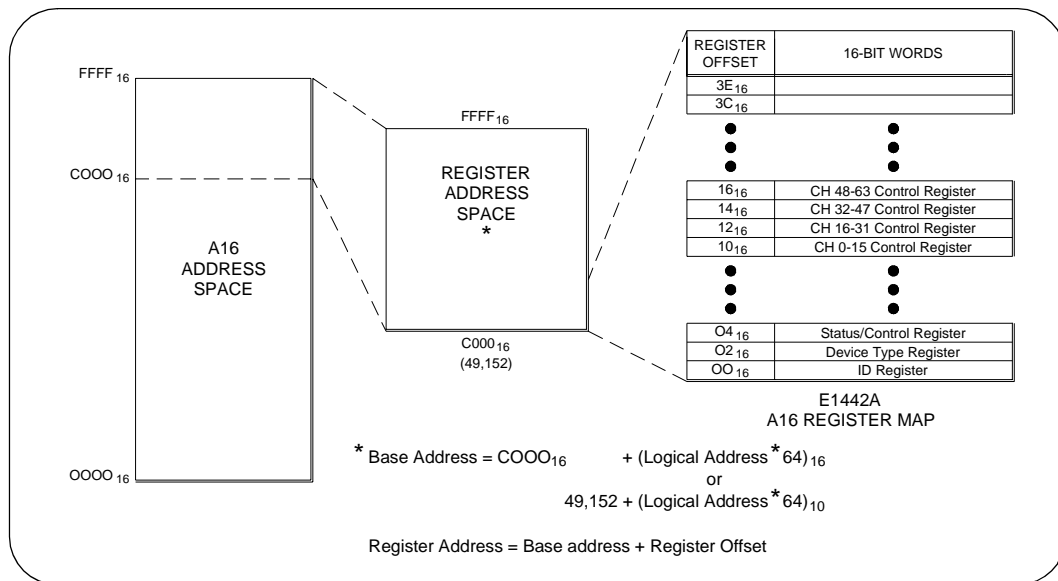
$FFFF_{16}$

$COOO_{16}$

A16 ADDRESS SPACE

$OOOO_{16}$

$FFFF_{16}$

REGISTER ADDRESS SPACE *

$C000_{16}$
(49,152)

| REGISTER OFFSET | 16-BIT WORDS |
|---|---|
| $3E_{16}$ | |
| $3C_{16}$ | |

| | |
|---|---|
| $16_{16}$ | CH 48-63 Control Register |
| $14_{16}$ | CH 32-47 Control Register |
| $12_{16}$ | CH 16-31 Control Register |
| $10_{16}$ | CH 0-15 Control Register |

| | |
|---|---|
| $O4_{16}$ | Status/Control Register |
| $O2_{16}$ | Device Type Register |
| $OO_{16}$ | ID Register |

E1442A
A16 REGISTER MAP

* Base Address = $COOO_{16}$ + (Logical Address * $64)_{16}$
or
49,152 + (Logical Address * $64)_{10}$

Register Address = Base address + Register Offset